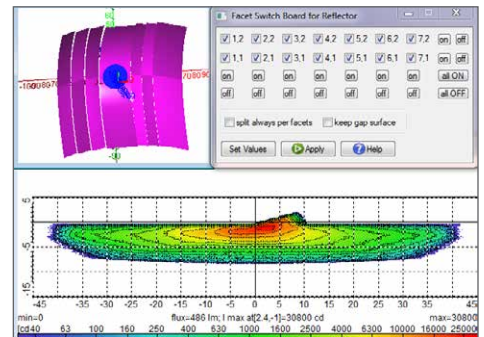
-1000897
700890
-10

Facet Switch Board for Reflector

1,2 2,2 3,2 4,2 5,2 6,2 7,2 on off
1,1 2,1 3,1 4,1 5,1 6,1 7,1 on off
on on on on on on on all ON
off off off off off off off all OFF

split always per facets
keep gap surface

Set Values
Apply
Help

5
0
-5
-15

-45 -35 -30 -25 -20 -15 -10 -5 0 5 10 15 20 25 30 35 40 45

min=0
flux=486 lm; I max at[2.4,-1]=30800 cd
max=30800

cd40 63 100 160 250 400 630 1000 1600 2500 4000 6300 10000 16000 25000